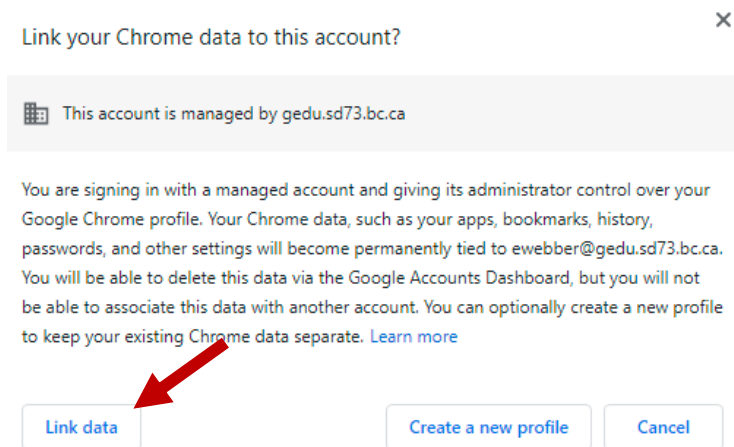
Link your Chrome data to this account?

×

This account is managed by gedu.sd73.bc.ca

You are signing in with a managed account and giving its administrator control over your Google Chrome profile. Your Chrome data, such as your apps, bookmarks, history, passwords, and other settings will become permanently tied to ewebber@gedu.sd73.bc.ca. You will be able to delete this data via the Google Accounts Dashboard, but you will not be able to associate this data with another account. You can optionally create a new profile to keep your existing Chrome data separate. Learn more

Link data

Create a new profile

Cancel